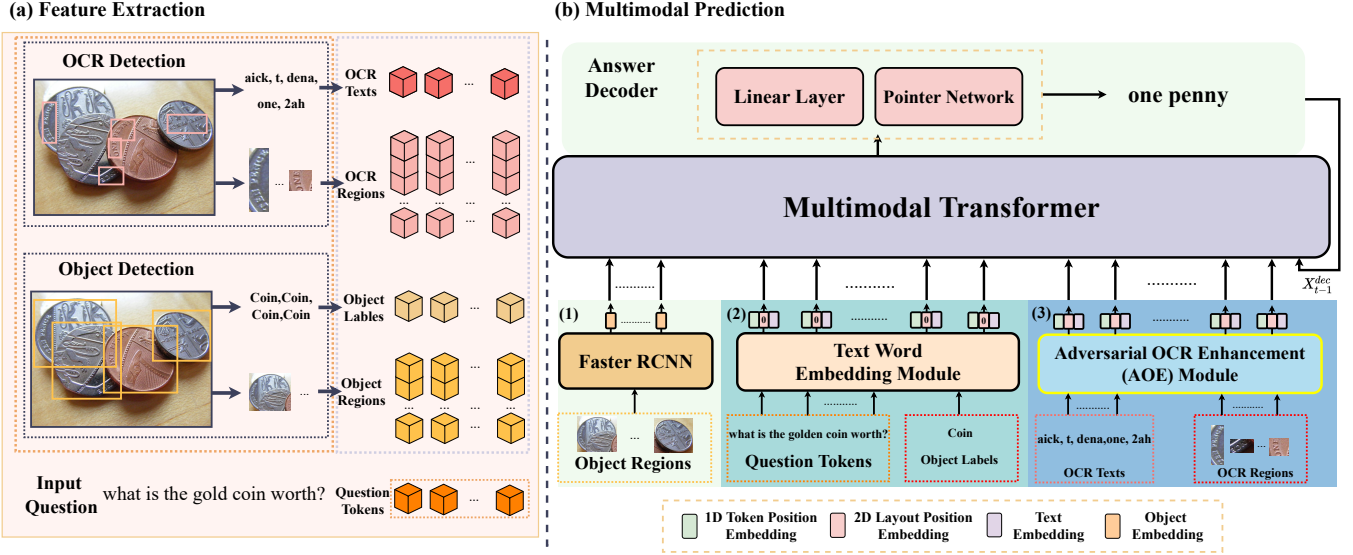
(a) Feature Extraction

OCR Detection

aick, t, dena, one, 2ah

OCR Texts

...

...

OCR Regions

...

...

Object Detection

Coin,Coin, Coin,Coin

Object Lables

...

...

Object Regions

...

Input Question

what is the gold coin worth?

Question Tokens

...

(b) Multimodal Prediction

Answer Decoder

Linear Layer

Pointer Network

one penny

Multimodal Transformer

$X_{t-1}^{dec}$

(1)

Faster RCNN

...

Object Regions

(2)

0 0 0 0

Text Word Embedding Module

what is the golden coin worth?

Question Tokens

Coin

Object Labels

(3)

Adversarial OCR Enhancement (AOE) Module

aick, t, dena,one, 2ah

OCR Texts

...

OCR Regions

1D Token Position Embedding

2D Layout Position Embedding

Text Embedding

Object Embedding